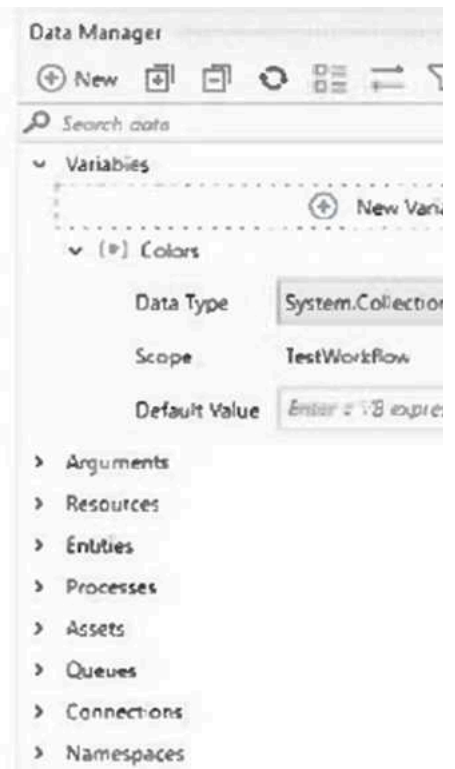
Data Manager

New

Search data

Variables

New Varia

Colors

Data Type | System.Collection

Scope | TestWorkflow

Default Value | Enter a VB expres

Arguments

Resources

Entities

Processes

Assets

Queues

Connections

Namespaces